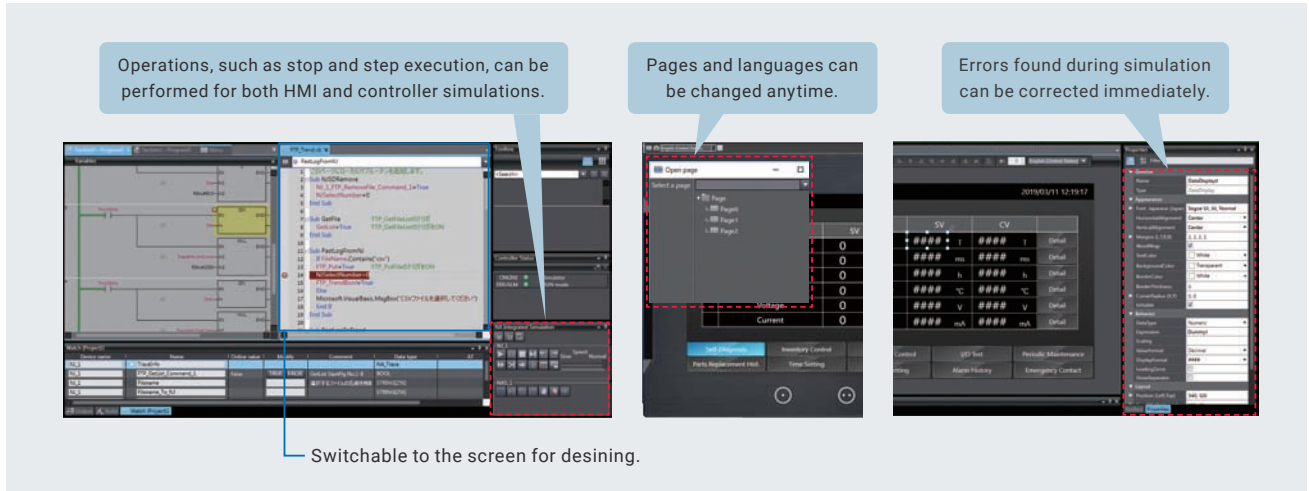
Operations, such as stop and step execution, can be performed for both HMI and controller simulations.

Pages and languages can be changed anytime.

Errors found during simulation can be corrected immediately.

Open page

Select a page

Page

Page0

Page1

Page2

2019/03/11 12:19:17

SV

CV

SV

0

0

0

0

0

0

Voltage

Current

Detail

Self Diagnosis

Inventory Control

Parts Replacement Hist.

Time Setting

Control

I/O Test

Periodic Maintenance

Alarm History

Emergency Contact

Switchable to the screen for desining.